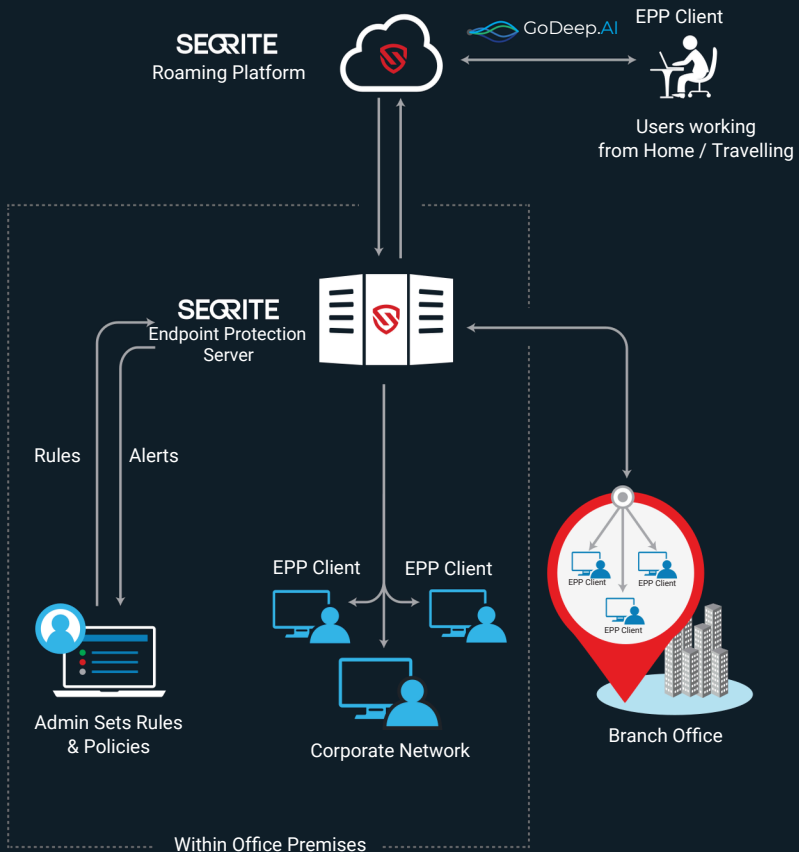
SEQRITE
Roaming Platform

GoDeep.AI

EPP Client

Users working from Home / Travelling

SEQRITE
Endpoint Protection Server

Rules

Alerts

EPP Client

EPP Client

EPP Client

EPP Client

EPP Client

Admin Sets Rules & Policies

Corporate Network

Branch Office

Within Office Premises